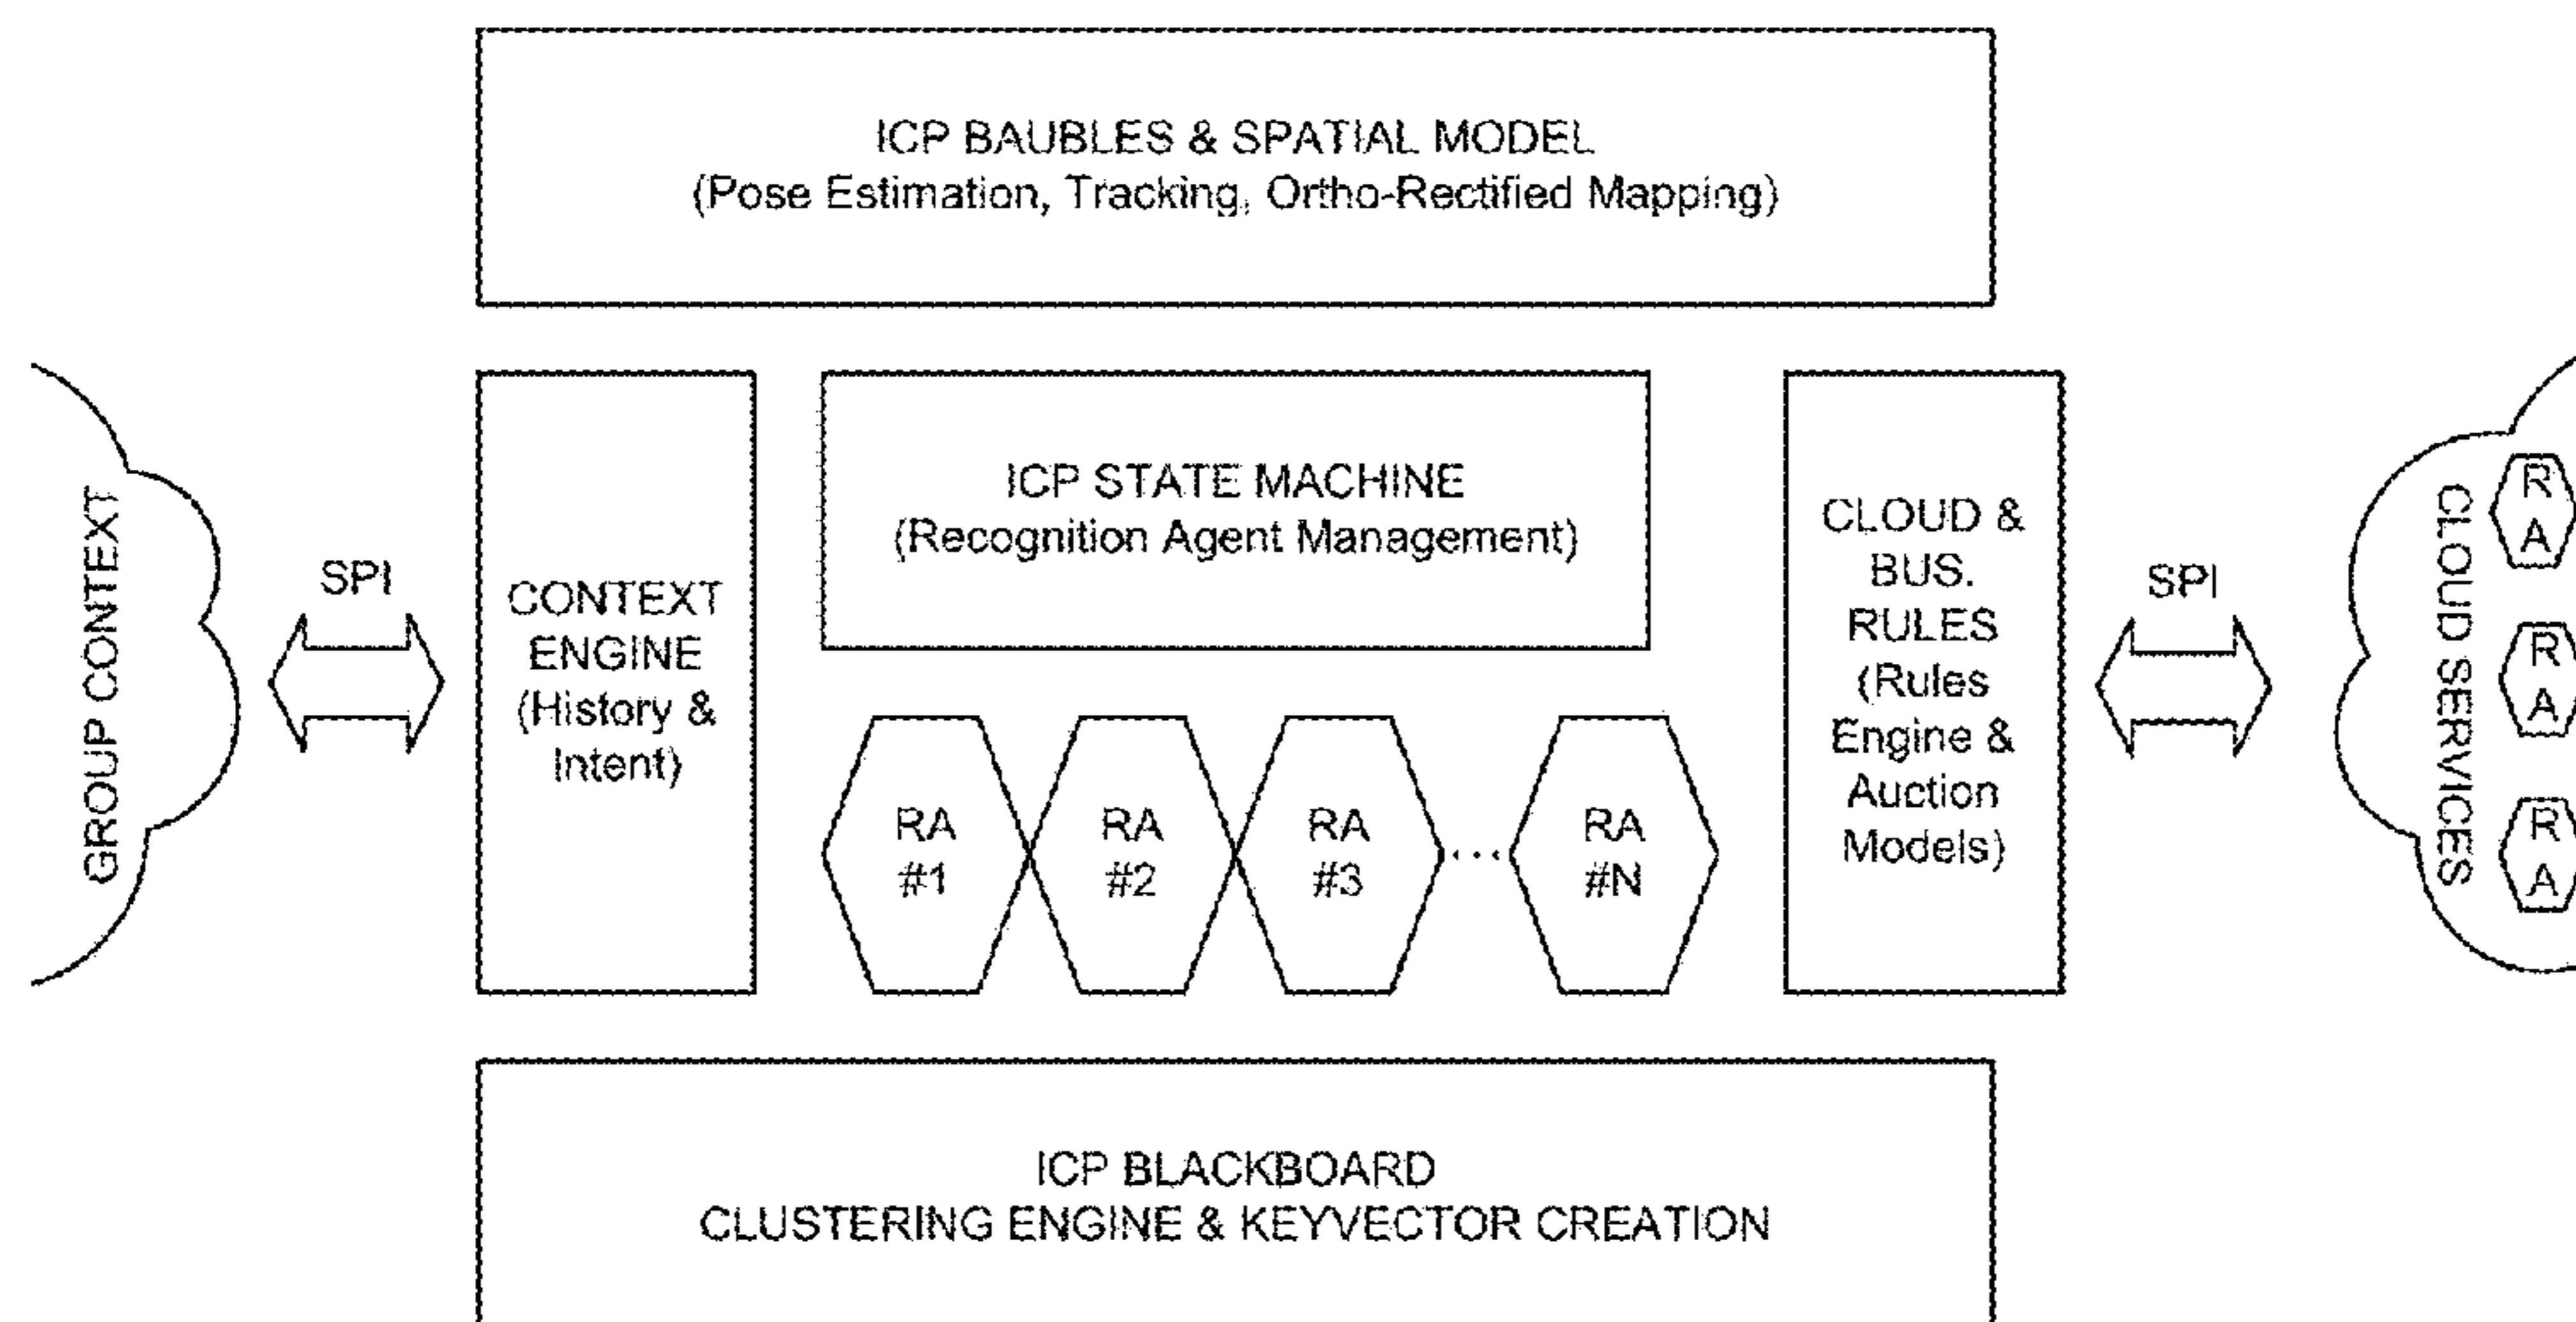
ICP BAUBLES & SPATIAL MODEL
(Pose Estimation, Tracking, Ortho-Rectified Mapping)

GROUP CONTEXT

SPI

CONTEXT ENGINE (History & Intent)

ICP STATE MACHINE
(Recognition Agent Management)

RA #1

RA #2

RA #3

...

RA #N

CLOUD & BUS. RULES (Rules Engine & Auction Models)

SPI

CLOUD SERVICES

RA

RA

RA

ICP BLACKBOARD
CLUSTERING ENGINE & KEYVECTOR CREATION